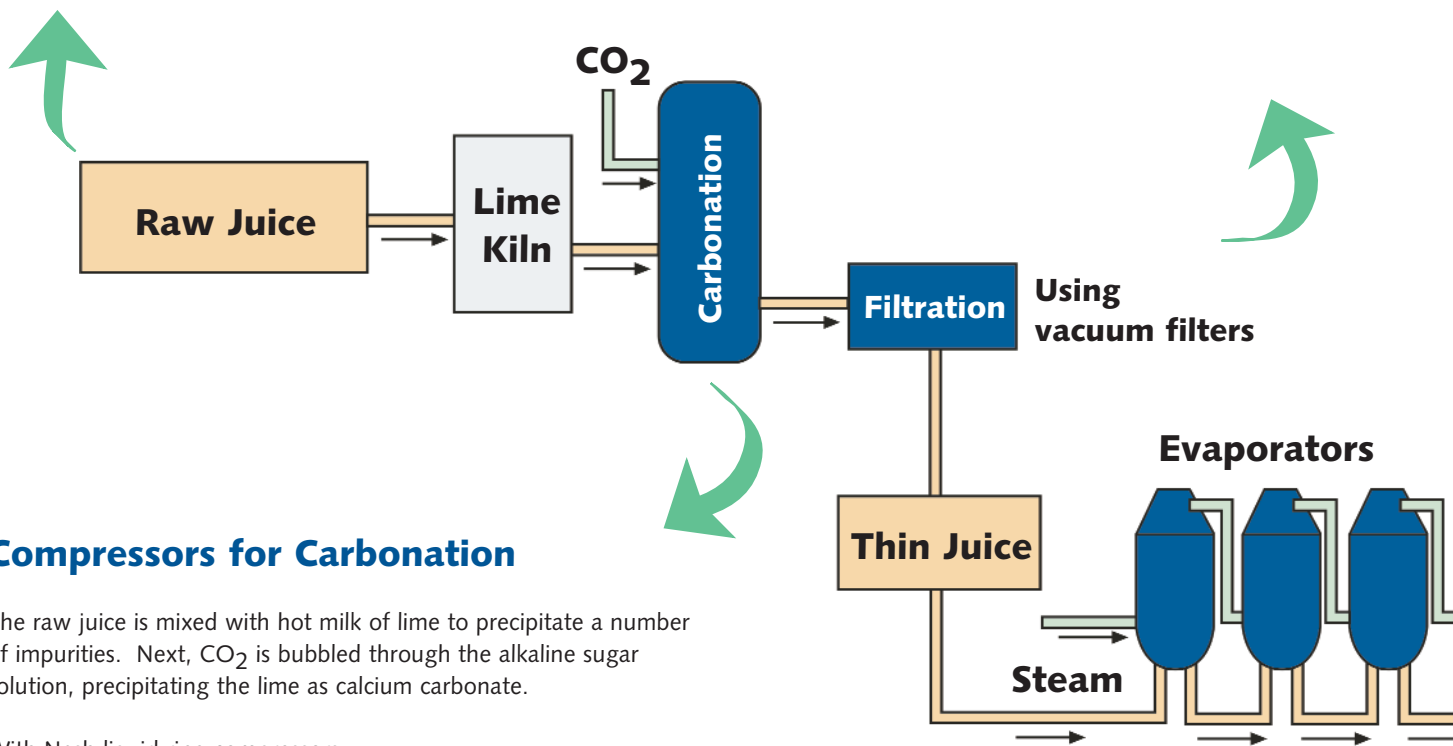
$CO_2$

Raw Juice

Lime Kiln

Carbonation

Filtration

Using vacuum filters

Evaporators

Thin Juice

Steam

Compressors for Carbonation

he raw juice is mixed with hot milk of lime to precipitate a number f impurities. Next, $CO_2$ is bubbled through the alkaline sugar olution, precipitating the lime as calcium carbonate.

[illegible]